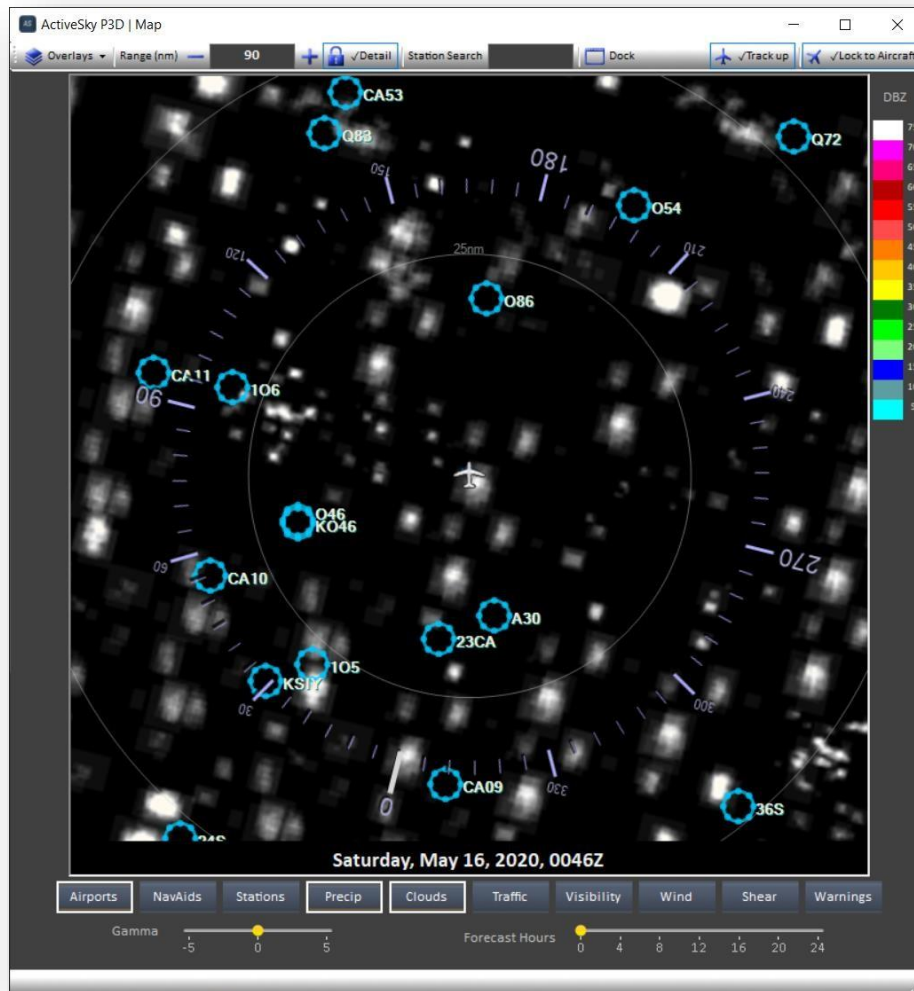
ActiveSky P3D | Map

Overlays Range (nm) 90 √Detail Station Search Dock √Track up √Lock to Aircraft

DBZ

CA53
Q83
Q72
150
180
O54
120
210
25nm
O86
CA11
1O6
90
240
Q46
KO46
60
270
CA10
A30
23CA
1O5
KSIY
30
300
0
CA09
330
36S
24S

Saturday, May 16, 2020, 0046Z

Airports NavAids Stations Precip Clouds Traffic Visibility Wind Shear Warnings

Gamma
-5 0 5

Forecast Hours
0 4 8 12 16 20 24